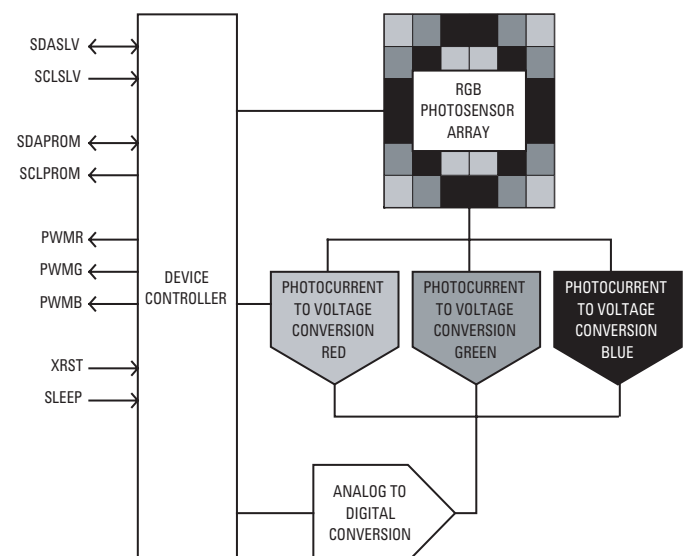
SDASLV
SCLSLV
SDAPROM
SCLPROM
PWMR
PWMG
PWMB
XRST
SLEEP

DEVICE CONTROLLER

RGB PHOTOSENSOR ARRAY

PHOTOCURRENT TO VOLTAGE CONVERSION RED

PHOTOCURRENT TO VOLTAGE CONVERSION GREEN

PHOTOCURRENT TO VOLTAGE CONVERSION BLUE

ANALOG TO DIGITAL CONVERSION